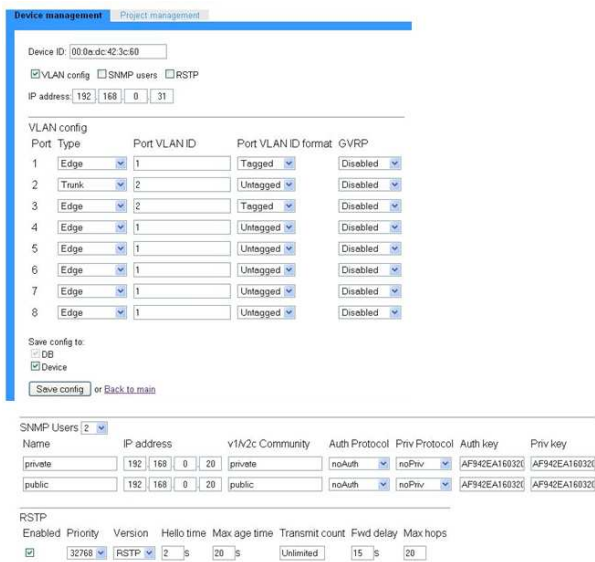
Device management | Project management

Device ID: 00:0a:dc:42:3c:60

VLAN config  SNMP users  RSTP

IP address: 192 . 168 . 0 . 31

VLAN config

| Port | Type | Port VLAN ID | Port VLAN ID format | GVRP |
|---|---|---|---|---|
| 1 | Edge | 1 | Tagged | Disabled |
| 2 | Trunk | 2 | Untagged | Disabled |
| 3 | Edge | 2 | Tagged | Disabled |
| 4 | Edge | 1 | Untagged | Disabled |
| 5 | Edge | 1 | Untagged | Disabled |
| 6 | Edge | 1 | Untagged | Disabled |
| 7 | Edge | 1 | Untagged | Disabled |
| 8 | Edge | 1 | Untagged | Disabled |

Save config to:
DB
Device

Save config or Back to main

SNMP Users 2

| Name | IP address | v1/v2c Community | Auth Protocol | Priv Protocol | Auth key | Priv key |
|---|---|---|---|---|---|---|
| private | 192 . 168 . 0 . 20 | private | noAuth | noPriv | AF942EA160320 | AF942EA160320 |
| public | 192 . 168 . 0 . 20 | public | noAuth | noPriv | AF942EA160320 | AF942EA160320 |

RSTP

| Enabled | Priority | Version | Hello time | Max age time | Transmit count | Fwd delay | Max hops |
|---|---|---|---|---|---|---|---|
| ☑ | 32768 | RSTP | 2 s | 20 s | Unlimited | 15 s | 20 |